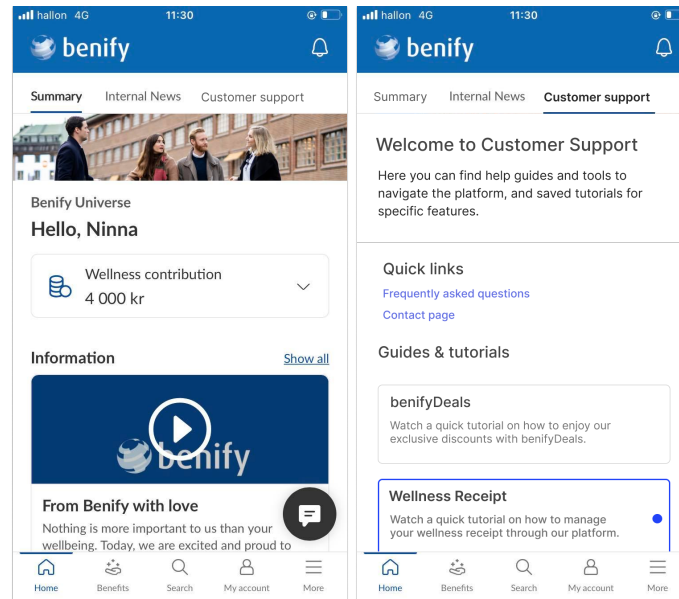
hallon 4G 11:30

benify

Summary Internal News Customer support

Benify Universe

Hello, Ninna

Wellness contribution
4 000 kr

Information Show all

benify

From Benify with love

Nothing is more important to us than your wellbeing. Today, we are excited and proud to

Home Benefits Search My account More

hallon 4G 11:30

benify

Summary Internal News Customer support

Welcome to Customer Support

Here you can find help guides and tools to navigate the platform, and saved tutorials for specific features.

Quick links

Frequently asked questions

Contact page

Guides & tutorials

benifyDeals

Watch a quick tutorial on how to enjoy our exclusive discounts with benifyDeals.

Wellness Receipt

Watch a quick tutorial on how to manage your wellness receipt through our platform.

Home Benefits Search My account More